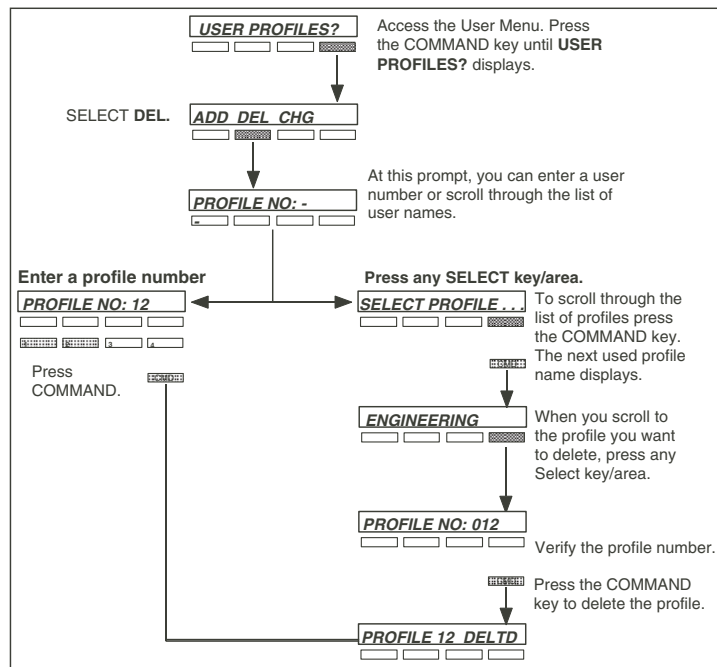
USER PROFILES?

Access the User Menu. Press the COMMAND key until **USER PROFILES?** displays.

SELECT **DEL.**

ADD DEL CHG

At this prompt, you can enter a user number or scroll through the list of user names.

PROFILE NO: -

-

**Enter a profile number**

PROFILE NO: 12

1 2 3 4

Press COMMAND.

CMD

**Press any SELECT key/area.**

SELECT PROFILE . . .

To scroll through the list of profiles press the COMMAND key. The next used profile name displays.

CMD

ENGINEERING

When you scroll to the profile you want to delete, press any Select key/area.

PROFILE NO: 012

Verify the profile number.

CMD

Press the COMMAND key to delete the profile.

PROFILE 12 DELTD